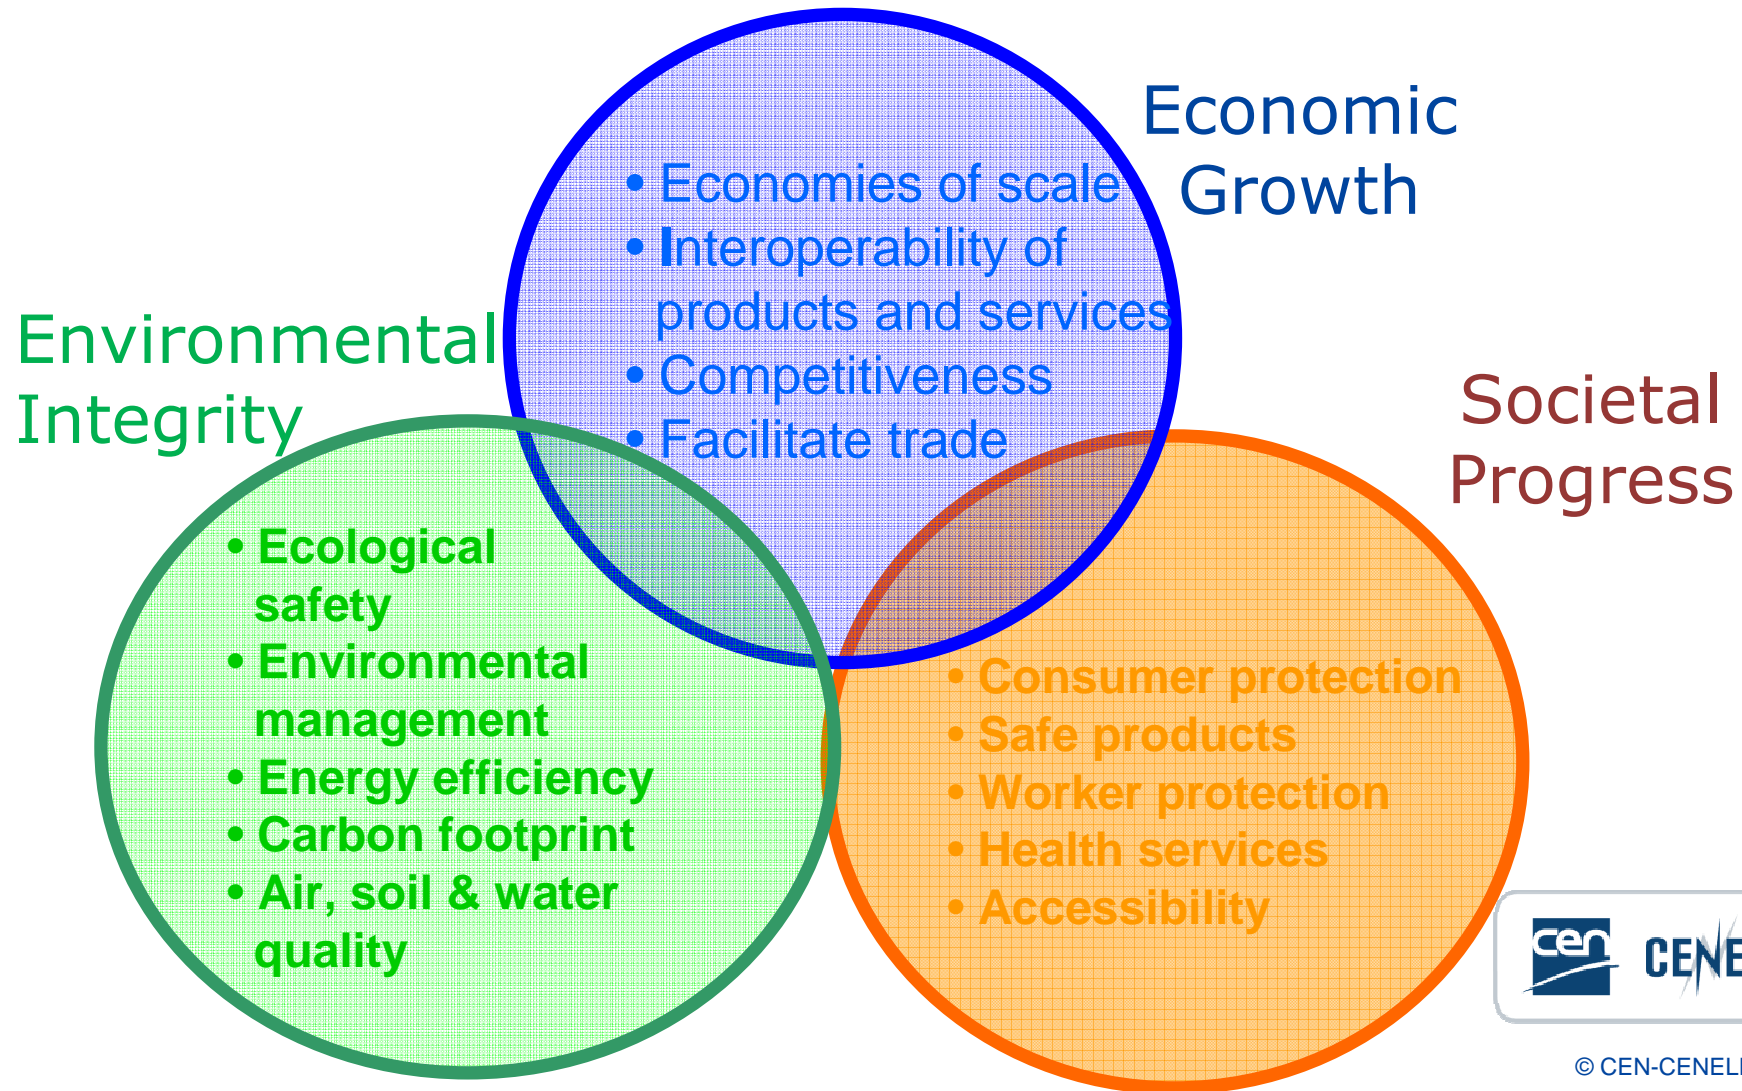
Economic Growth

• Economies of scale
• Interoperability of products and services
• Competitiveness
• Facilitate trade

Environmental Integrity

• Ecological safety
• Environmental management
• Energy efficiency
• Carbon footprint
• Air, soil & water quality

Societal Progress

• Consumer protection
• Safe products
• Worker protection
• Health services
• Accessibility

cen CENE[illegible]

© CEN-CENEL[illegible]